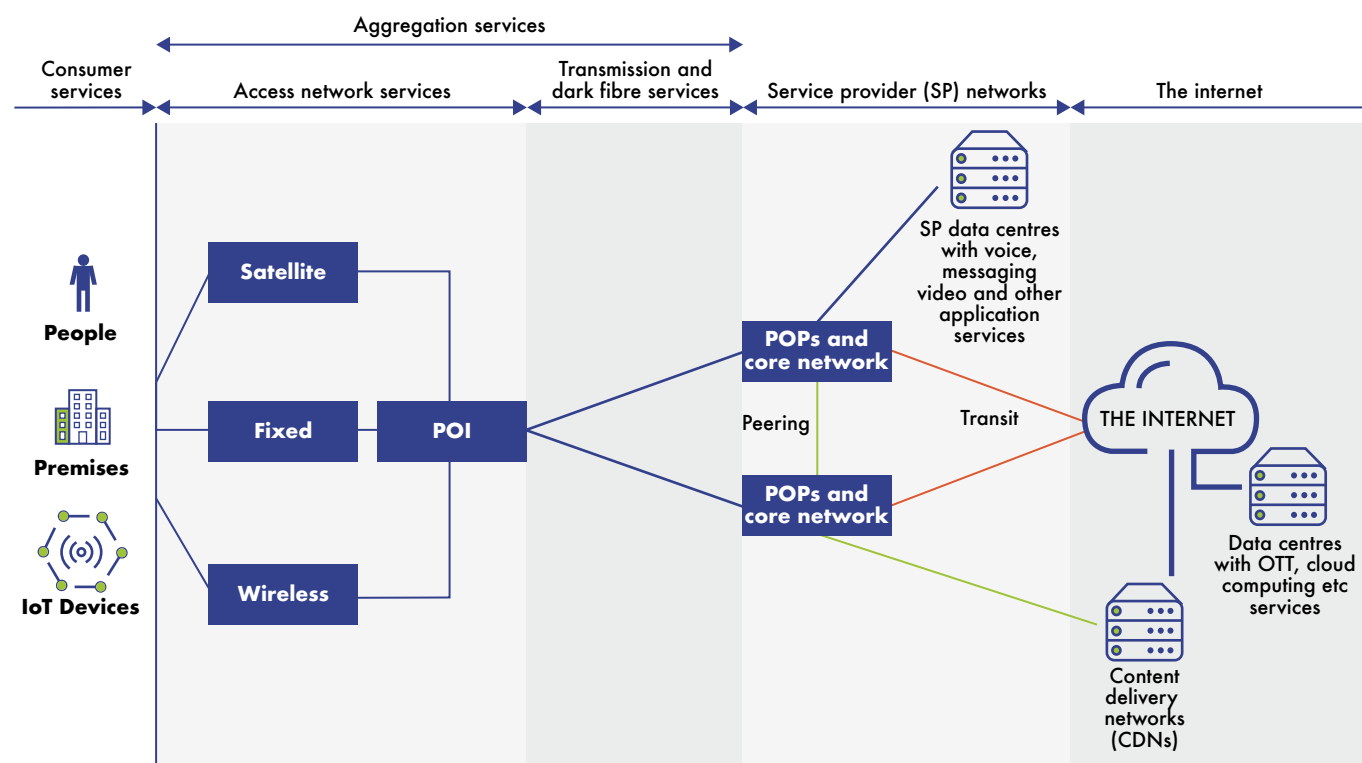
Aggregation services

Consumer services

Access network services

Transmission and dark fibre services

Service provider (SP) networks

The internet

People

Premises

IoT Devices

Satellite

Fixed

Wireless

POI

POPs and core network

Peering

POPs and core network

SP data centres with voice, messaging video and other application services

Transit

THE INTERNET

Data centres with OTT, cloud computing etc services

Content delivery networks (CDNs)